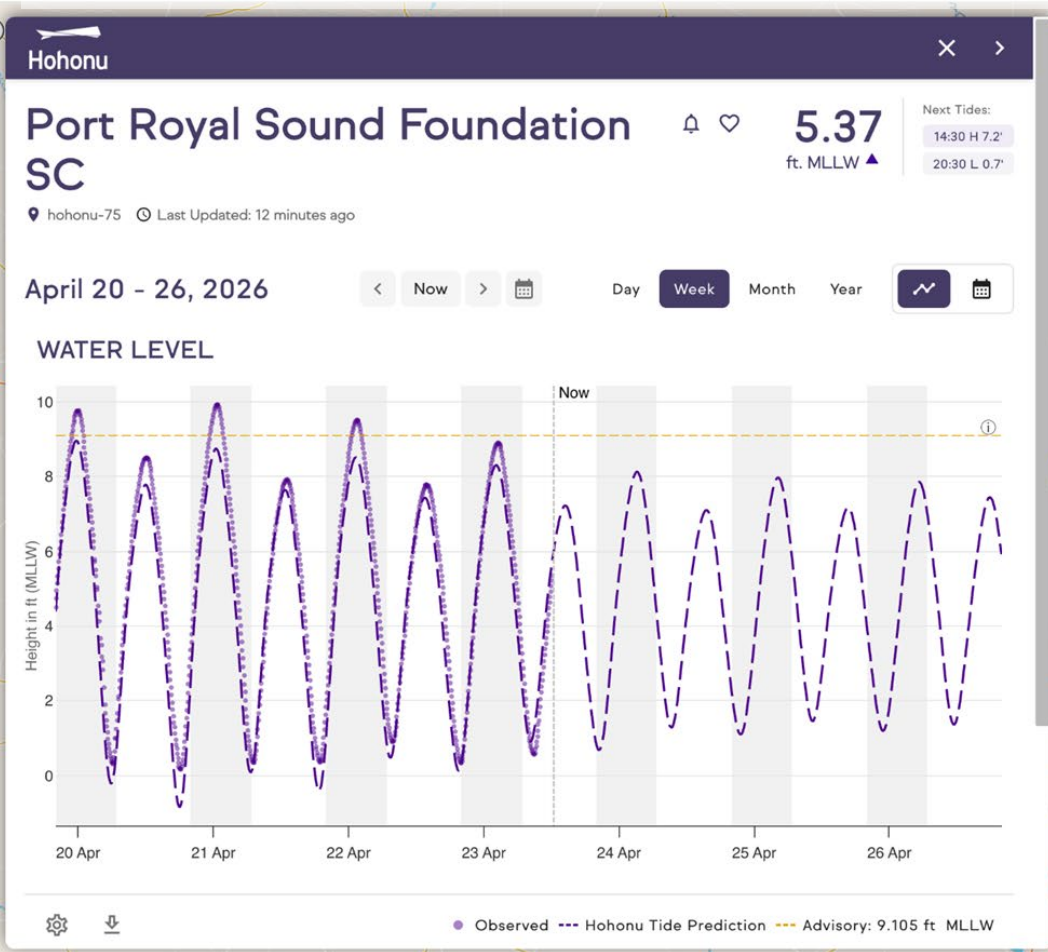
Hohonu

Port Royal Sound Foundation SC

hohonu-75 Last Updated: 12 minutes ago

5.37
ft. MLLW ▲

Next Tides:
14:30 H 7.2'
20:30 L 0.7'

April 20 - 26, 2026

< Now >

Day Week Month Year

WATER LEVEL

Now

10
8
6
4
2
0

Height in ft (MLLW)

20 Apr 21 Apr 22 Apr 23 Apr 24 Apr 25 Apr 26 Apr

Observed Hohonu Tide Prediction Advisory: 9.105 ft MLLW